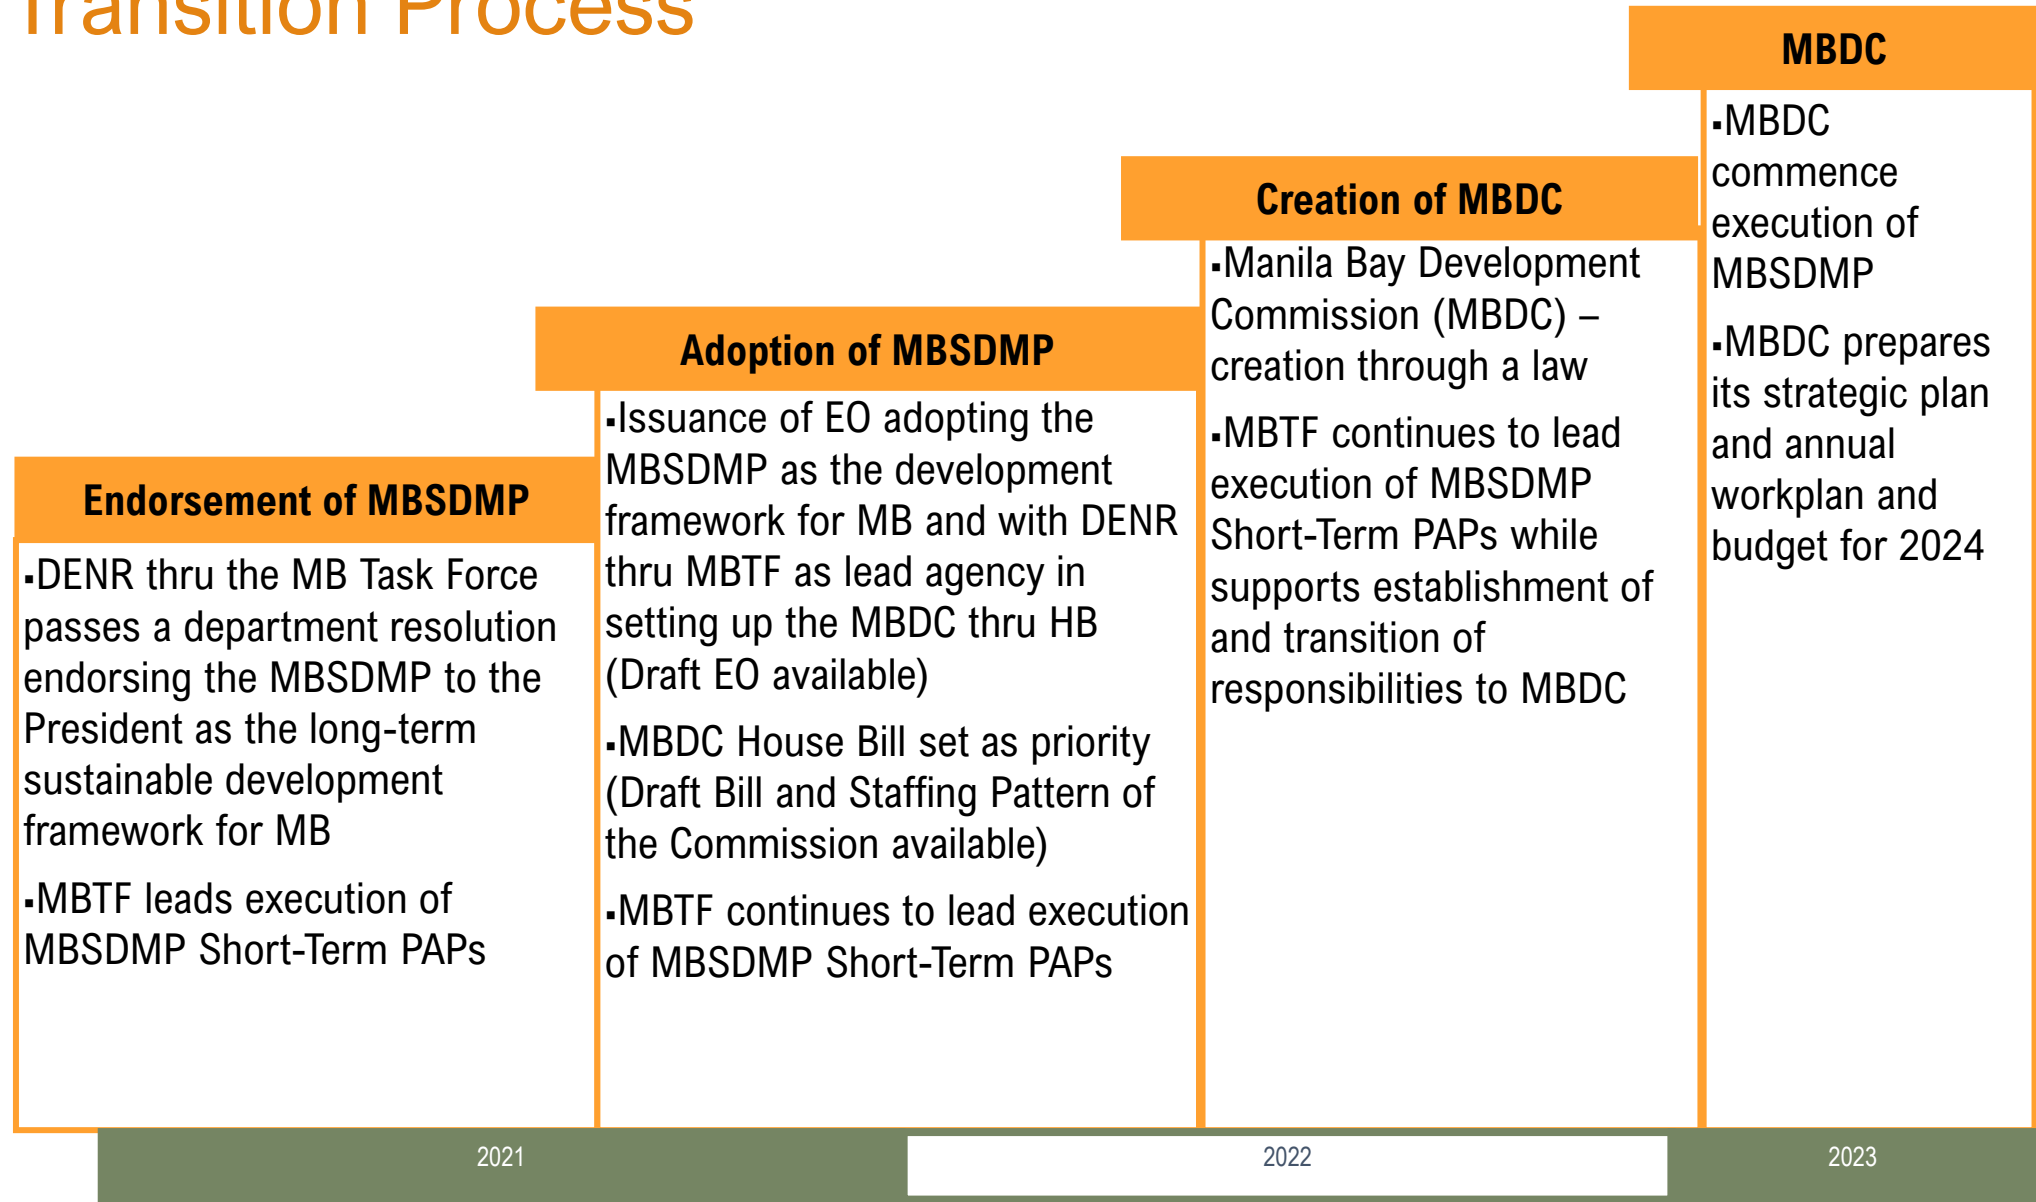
Transition Process

Endorsement of MBSDMP

▪DENR thru the MB Task Force passes a department resolution endorsing the MBSDMP to the President as the long-term sustainable development framework for MB

▪MBTF leads execution of MBSDMP Short-Term PAPs

Adoption of MBSDMP

▪Issuance of EO adopting the MBSDMP as the development framework for MB and with DENR thru MBTF as lead agency in setting up the MBDC thru HB (Draft EO available)

▪MBDC House Bill set as priority (Draft Bill and Staffing Pattern of the Commission available)

▪MBTF continues to lead execution of MBSDMP Short-Term PAPs

Creation of MBDC

▪Manila Bay Development Commission (MBDC) – creation through a law

▪MBTF continues to lead execution of MBSDMP Short-Term PAPs while supports establishment of and transition of responsibilities to MBDC

MBDC

▪MBDC commence execution of MBSDMP

▪MBDC prepares its strategic plan and annual workplan and budget for 2024

2021

2022

2023